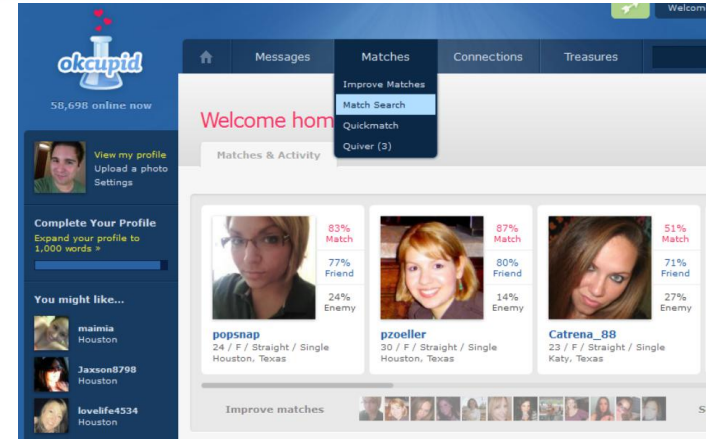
Welcom

okcupid

58,698 online now

Messages
Matches
Connections
Treasures

Improve Matches
Match Search
Quickmatch
Quiver (3)

Welcome hom

Matches & Activity

View my profile
Upload a photo
Settings

Complete Your Profile
Expand your profile to 1,000 words »

You might like...

maimia
Houston

Jaxson8798
Houston

lovelife4534
Houston

83% Match
77% Friend
24% Enemy

popsnap
24 / F / Straight / Single
Houston, Texas

87% Match
80% Friend
14% Enemy

pzoeller
30 / F / Straight / Single
Houston, Texas

51% Match
71% Friend
27% Enemy

Catrena_88
23 / F / Straight / Single
Katy, Texas

Improve matches